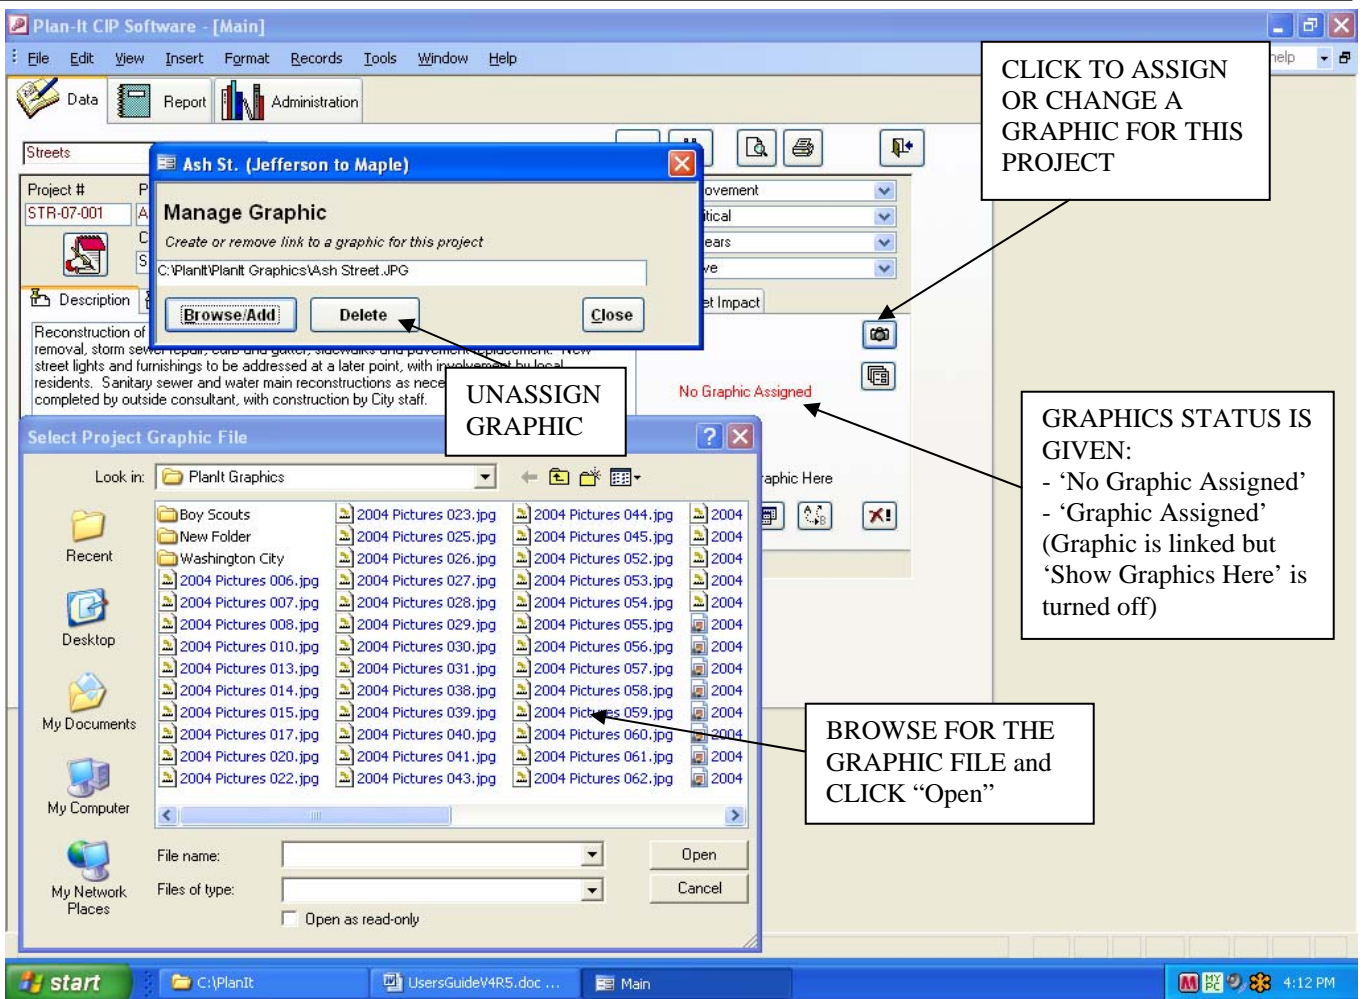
Plan-It CIP Software - [Main]

File Edit View Insert Format Records Tools Window Help

help

Data Report Administration

Streets

Project #

STR-07-001

Description

Reconstruction of removal, storm sewer repair, curb and gutter, sidewalks and pavement replacement. New street lights and furnishings to be addressed at a later point, with involvement by local residents. Sanitary sewer and water main reconstructions as nece completed by outside consultant, with construction by City staff.

Ash St. (Jefferson to Maple)

Manage Graphic

Create or remove link to a graphic for this project

C:\PlanIt\PlanIt Graphics\Ash Street.JPG

Browse/Add Delete Close

ovement

tical

ears

ve

et Impact

No Graphic Assigned

aphic Here

CLICK TO ASSIGN OR CHANGE A GRAPHIC FOR THIS PROJECT

UNASSIGN GRAPHIC

GRAPHICS STATUS IS GIVEN:
- ‘No Graphic Assigned’
- ‘Graphic Assigned’
(Graphic is linked but ‘Show Graphics Here’ is turned off)

BROWSE FOR THE GRAPHIC FILE and CLICK “Open”

Select Project Graphic File

Look in: PlanIt Graphics

Recent

Desktop

My Documents

My Computer

My Network Places

| | | | |
|---|---|---|---|
| Boy Scouts | 2004 Pictures 023.jpg | 2004 Pictures 044.jpg | 2004 |
| New Folder | 2004 Pictures 025.jpg | 2004 Pictures 045.jpg | 2004 |
| Washington City | 2004 Pictures 026.jpg | 2004 Pictures 052.jpg | 2004 |
| 2004 Pictures 006.jpg | 2004 Pictures 027.jpg | 2004 Pictures 053.jpg | 2004 |
| 2004 Pictures 007.jpg | 2004 Pictures 028.jpg | 2004 Pictures 054.jpg | 2004 |
| 2004 Pictures 008.jpg | 2004 Pictures 029.jpg | 2004 Pictures 055.jpg | 2004 |
| 2004 Pictures 010.jpg | 2004 Pictures 030.jpg | 2004 Pictures 056.jpg | 2004 |
| 2004 Pictures 013.jpg | 2004 Pictures 031.jpg | 2004 Pictures 057.jpg | 2004 |
| 2004 Pictures 014.jpg | 2004 Pictures 038.jpg | 2004 Pictures 058.jpg | 2004 |
| 2004 Pictures 015.jpg | 2004 Pictures 039.jpg | 2004 Pictures 059.jpg | 2004 |
| 2004 Pictures 017.jpg | 2004 Pictures 040.jpg | 2004 Pictures 060.jpg | 2004 |
| 2004 Pictures 020.jpg | 2004 Pictures 041.jpg | 2004 Pictures 061.jpg | 2004 |
| 2004 Pictures 022.jpg | 2004 Pictures 043.jpg | 2004 Pictures 062.jpg | 2004 |

File name:

Files of type:

Open as read-only

Open

Cancel

start C:\PlanIt UsersGuideV4R5.doc ... Main 4:12 PM